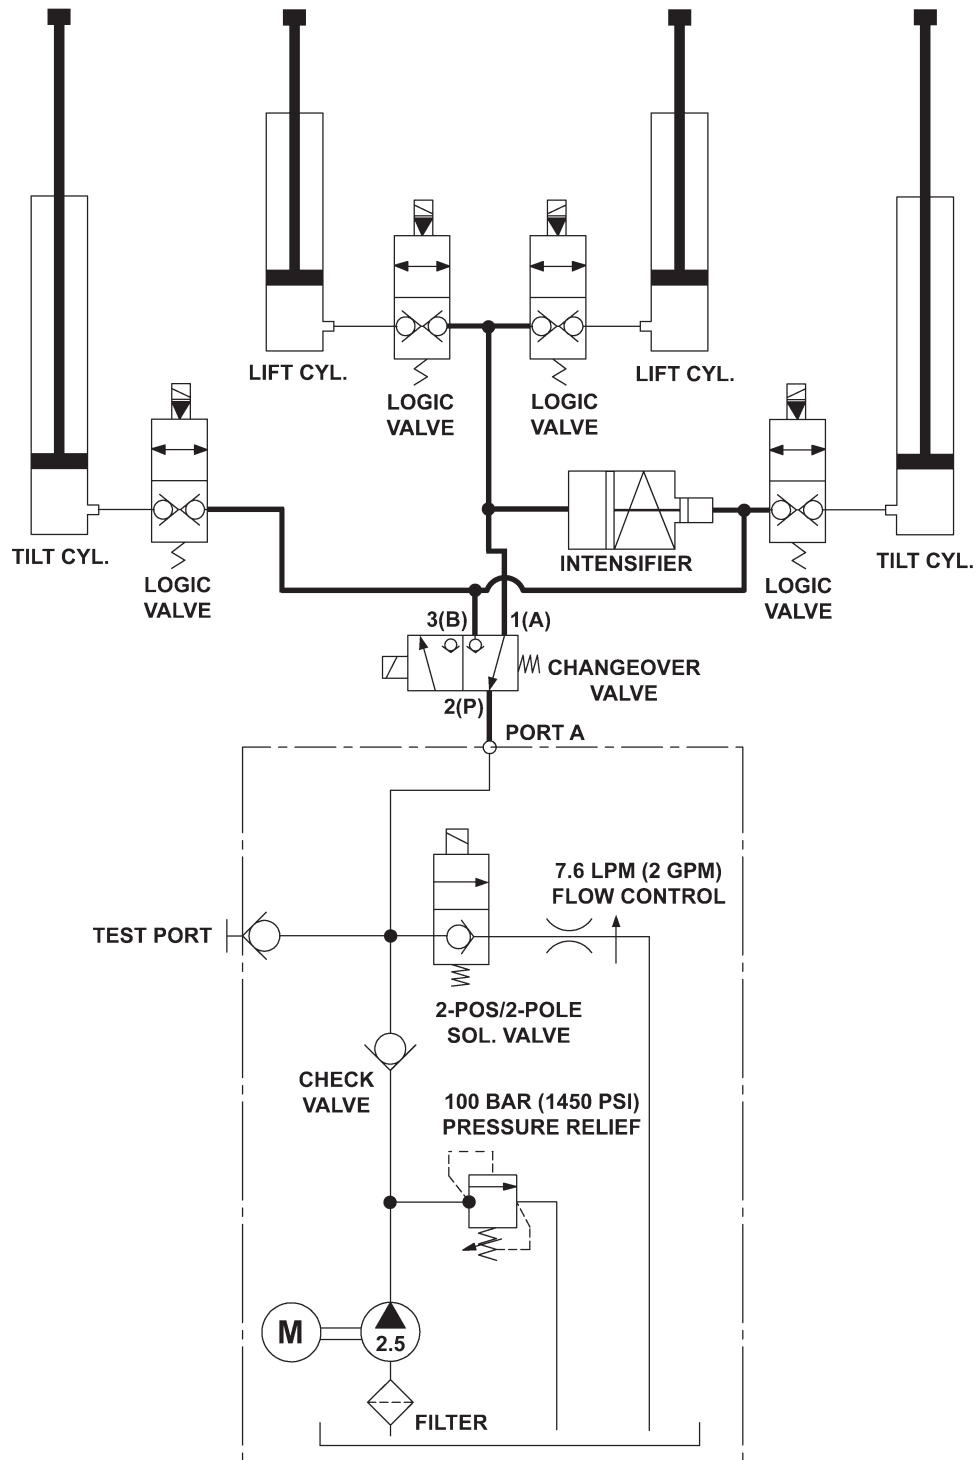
LIFT CYL.

LOGIC VALVE

LOGIC VALVE

LIFT CYL.

TILT CYL.

LOGIC VALVE

INTENSIFIER

LOGIC VALVE

TILT CYL.

3(B)

1(A)

CHANGEOVER VALVE

2(P)

PORT A

7.6 LPM (2 GPM) FLOW CONTROL

TEST PORT

2-POS/2-POLE SOL. VALVE

CHECK VALVE

100 BAR (1450 PSI) PRESSURE RELIEF

M

2.5

FILTER